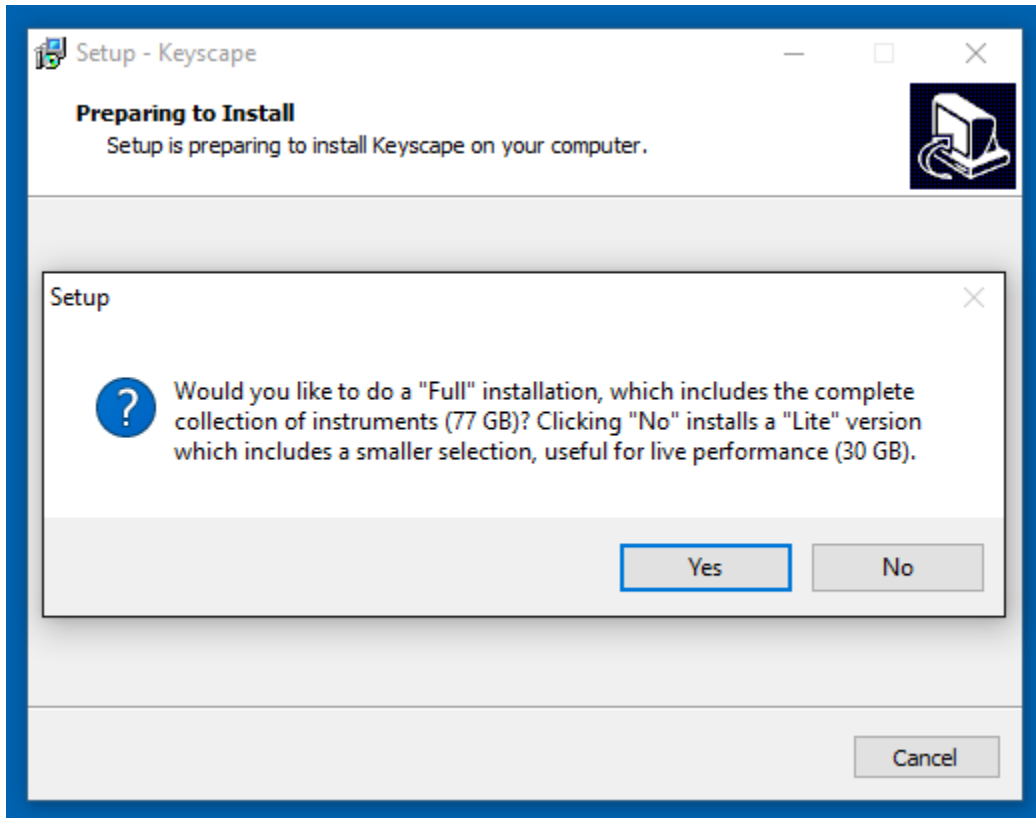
Setup - Keyscape

Preparing to Install
Setup is preparing to install Keyscape on your computer.

Setup

Would you like to do a "Full" installation, which includes the complete collection of instruments (77 GB)? Clicking "No" installs a "Lite" version which includes a smaller selection, useful for live performance (30 GB).

Yes
No

Cancel